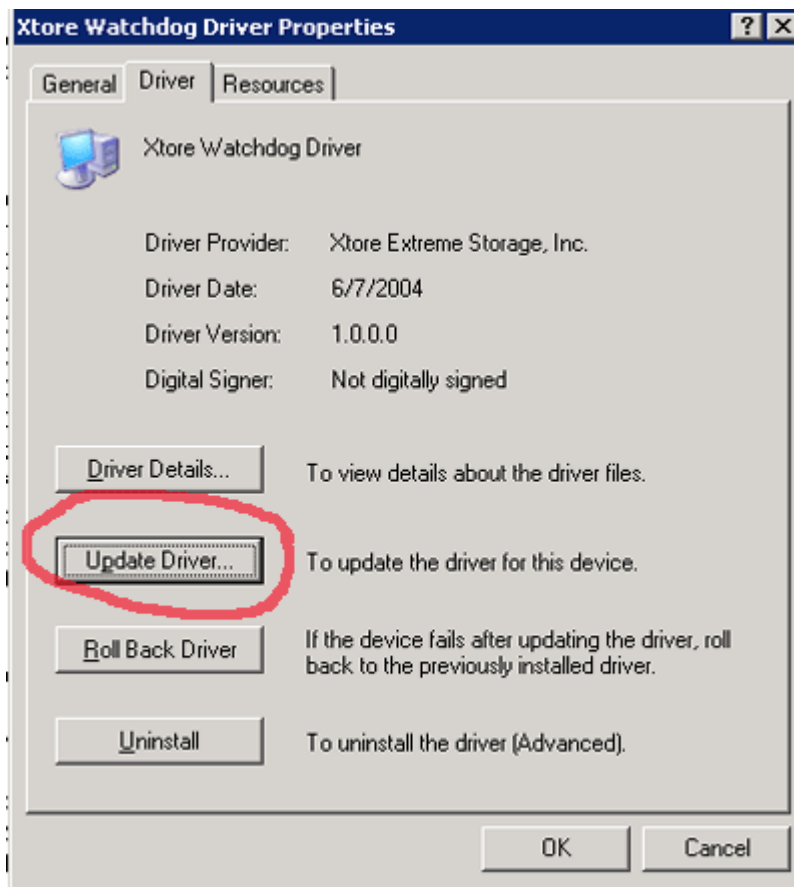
Xtore Watchdog Driver Properties

?
X

General
Driver
Resources

Xtore Watchdog Driver

Driver Provider: Xtore Extreme Storage, Inc.

Driver Date: 6/7/2004

Driver Version: 1.0.0.0

Digital Signer: Not digitally signed

Driver Details... To view details about the driver files.

Update Driver... To update the driver for this device.

Roll Back Driver If the device fails after updating the driver, roll back to the previously installed driver.

Uninstall To uninstall the driver (Advanced).

OK
Cancel